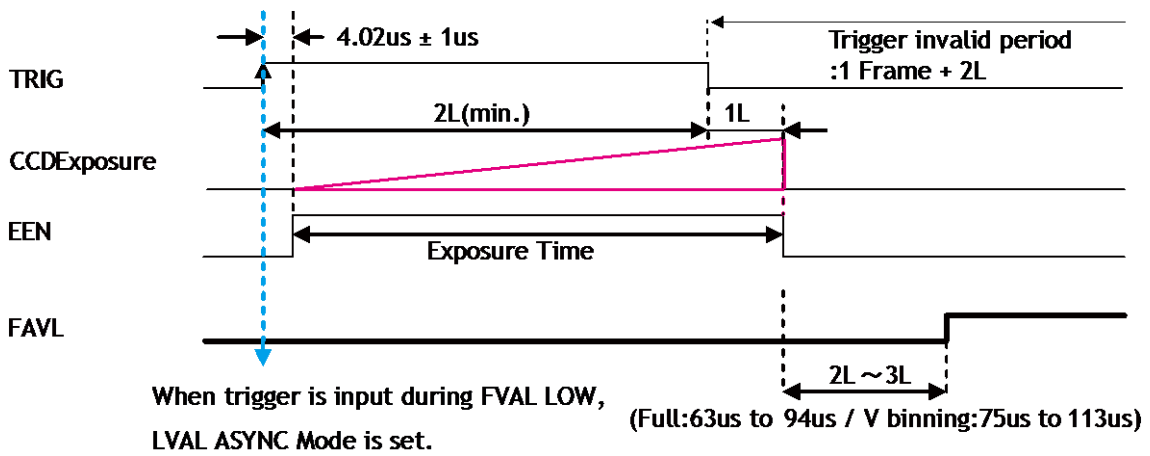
4.02us ± 1us

Trigger invalid period
:1 Frame + 2L

TRIG

2L(min.)

1L

CCDExposure

EEN

Exposure Time

FAVL

2L ～3L

When trigger is input during FVAL LOW,
LVAL ASYNC Mode is set.

(Full:63us to 94us / V binning:75us to 113us)